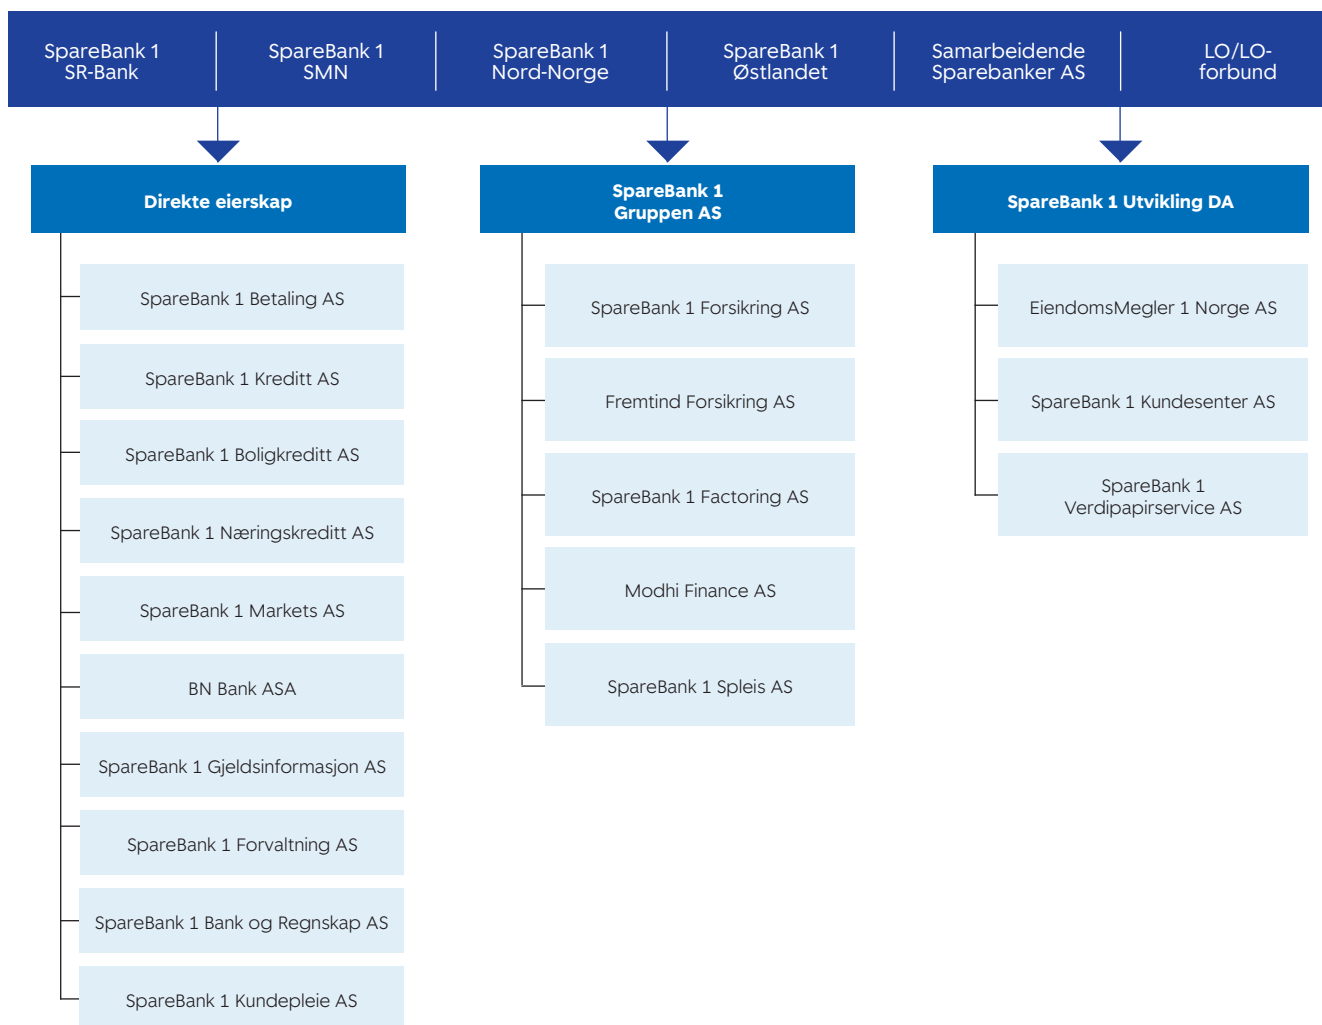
SpareBank 1 SR-Bank

SpareBank 1 SMN

SpareBank 1 Nord-Norge

SpareBank 1 Østlandet

Samarbeidende Sparebanker AS

LO/LO-forbund

Direkte eierskap

SpareBank 1 Betaling AS

SpareBank 1 Kreditt AS

SpareBank 1 Boligkreditt AS

SpareBank 1 Næringskreditt AS

SpareBank 1 Markets AS

BN Bank ASA

SpareBank 1 Gjeldsinformasjon AS

SpareBank 1 Forvaltning AS

SpareBank 1 Bank og Regnskap AS

SpareBank 1 Kundepleie AS

SpareBank 1 Gruppen AS

SpareBank 1 Forsikring AS

Fremtind Forsikring AS

SpareBank 1 Factoring AS

Modhi Finance AS

SpareBank 1 Spleis AS

SpareBank 1 Utvikling DA

EiendomsMegler 1 Norge AS

SpareBank 1 Kundesenter AS

SpareBank 1 Verdipapirservice AS